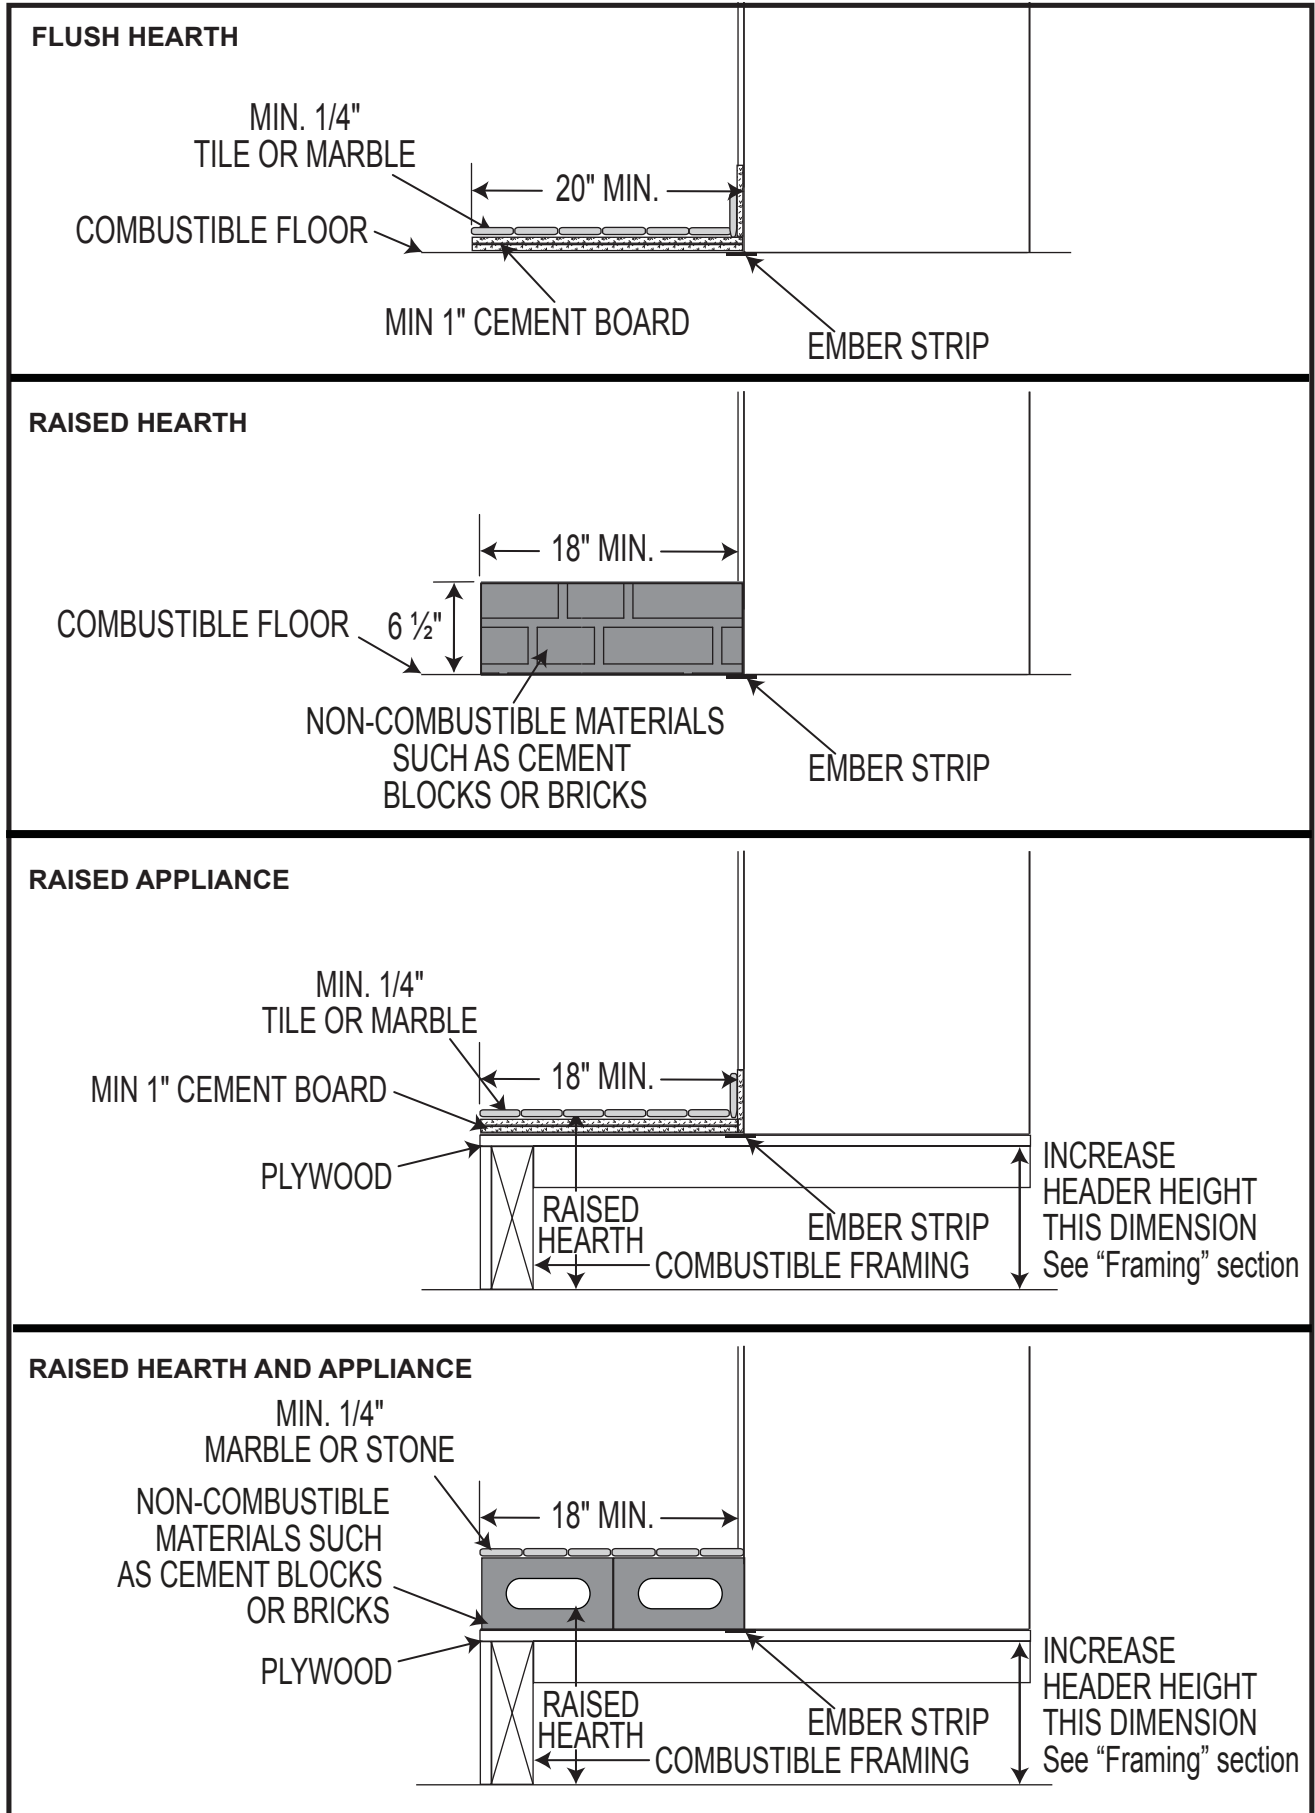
FLUSH HEARTH

MIN. 1/4" TILE OR MARBLE

20" MIN.

COMBUSTIBLE FLOOR

MIN 1" CEMENT BOARD

EMBER STRIP

RAISED HEARTH

18" MIN.

COMBUSTIBLE FLOOR

6 ½"

NON-COMBUSTIBLE MATERIALS SUCH AS CEMENT BLOCKS OR BRICKS

EMBER STRIP

RAISED APPLIANCE

MIN. 1/4" TILE OR MARBLE

18" MIN.

MIN 1" CEMENT BOARD

PLYWOOD

INCREASE HEADER HEIGHT THIS DIMENSION See "Framing" section

RAISED HEARTH

EMBER STRIP

COMBUSTIBLE FRAMING

RAISED HEARTH AND APPLIANCE

MIN. 1/4" MARBLE OR STONE

NON-COMBUSTIBLE MATERIALS SUCH AS CEMENT BLOCKS OR BRICKS

18" MIN.

PLYWOOD

INCREASE HEADER HEIGHT THIS DIMENSION See "Framing" section

RAISED HEARTH

EMBER STRIP

COMBUSTIBLE FRAMING